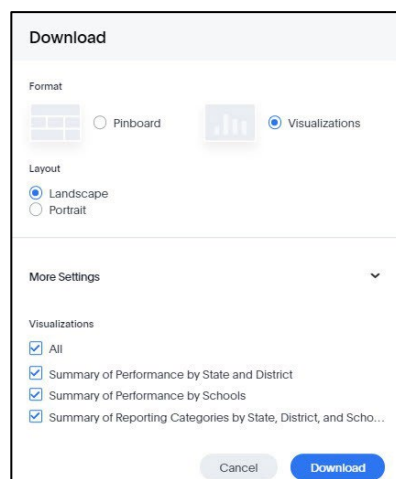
Download

Format

Pinboard

Visualizations

Layout

Landscape

Portrait

More Settings

Visualizations

All

Summary of Performance by State and District

Summary of Performance by Schools

Summary of Reporting Categories by State, District, and Scho...

Cancel

Download